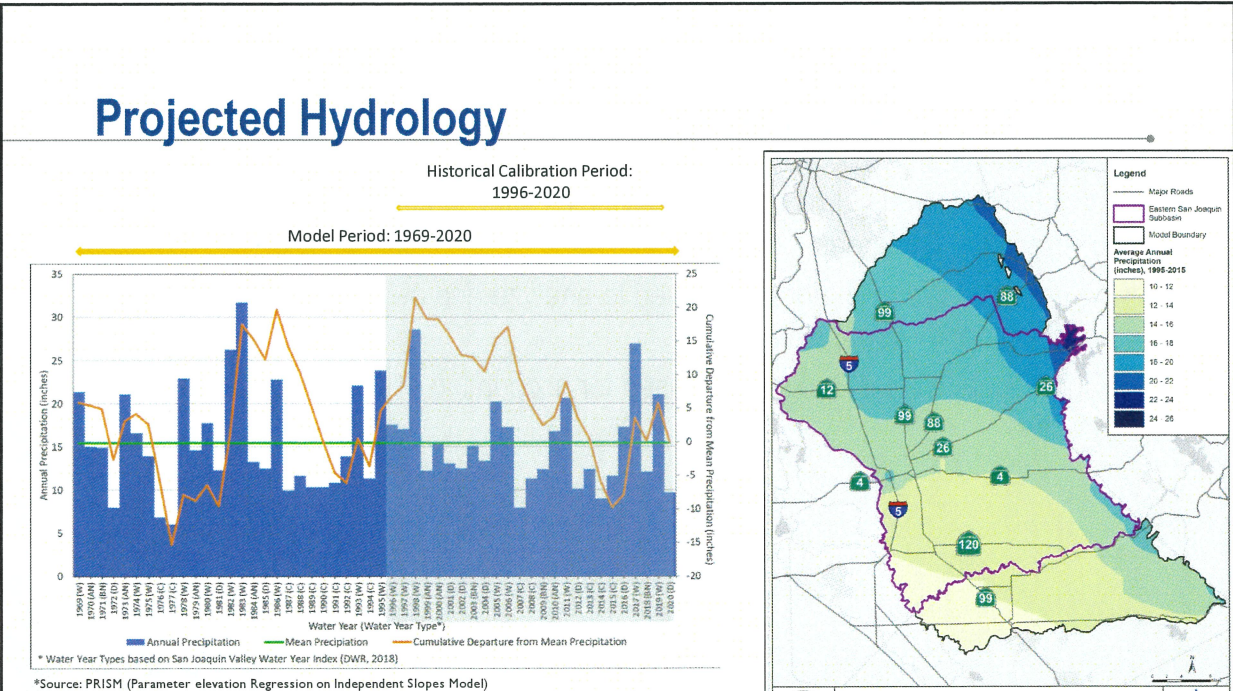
Projected Hydrology

Historical Calibration Period: 1996-2020

Model Period: 1969-2020

35
30
25
20
15
10
5
0

Annual Precipitation (inches)

25
20
15
10
5
0
-5
-10
-15
-20

Cumulative Departure from Mean Precipitation (inches)

1969 (W)
1970 (AN)
1971 (BN)
1972 (D)
1973 (AN)
1974 (AN)
1975 (W)
1976 (C)
1977 (C)
1978 (W)
1979 (AN)
1980 (W)
1981 (D)
1982 (W)
1983 (W)
1984 (AN)
1985 (D)
1986 (W)
1987 (C)
1988 (C)
1989 (C)
1990 (C)
1991 (C)
1992 (C)
1993 (W)
1994 (C)
1995 (W)
1996 (W)
1997 (W)
1998 (W)
1999 (AN)
2000 (AN)
2001 (D)
2002 (D)
2003 (BN)
2004 (D)
2005 (W)
2006 (W)
2007 (C)
2008 (C)
2009 (BN)
2010 (AN)
2011 (W)
2012 (D)
2013 (C)
2014 (C)
2015 (C)
2016 (D)
2017 (W)
2018 (BN)
2019 (W)
2020 (D)

Water Year (Water Year Type*)

Annual Precipitation — Mean Precipitation — Cumulative Departure from Mean Precipitation

* Water Year Types based on San Joaquin Valley Water Year Index (DWR, 2018)

*Source: PRISM (Parameter elevation Regression on Independent Slopes Model)

Legend
Major Roads
Eastern San Joaquin Subbasin
Model Boundary
Average Annual Precipitation (inches), 1995-2015
10 - 12
12 - 14
14 - 16
16 - 18
18 - 20
20 - 22
22 - 24
24 - 26

99
88
5
12
26
99
88
26
4
4
5
120
99